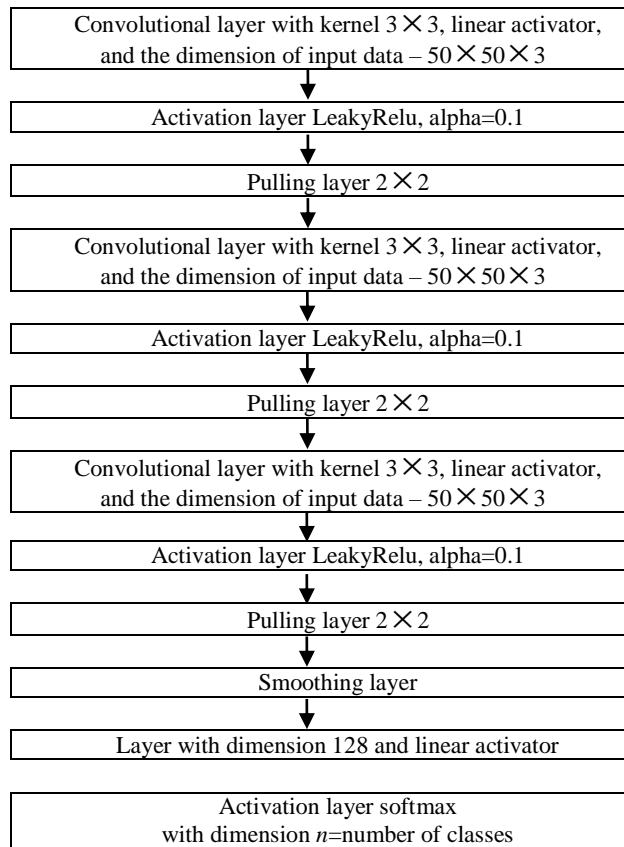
Convolutional layer with kernel $3\times3$, linear activator, and the dimension of input data – $50\times50\times3$

Activation layer LeakyRelu, alpha=0.1

Pulling layer $2\times2$

Convolutional layer with kernel $3\times3$, linear activator, and the dimension of input data – $50\times50\times3$

Activation layer LeakyRelu, alpha=0.1

Pulling layer $2\times2$

Convolutional layer with kernel $3\times3$, linear activator, and the dimension of input data – $50\times50\times3$

Activation layer LeakyRelu, alpha=0.1

Pulling layer $2\times2$

Smoothing layer

Layer with dimension 128 and linear activator

Activation layer softmax with dimension $n$=number of classes